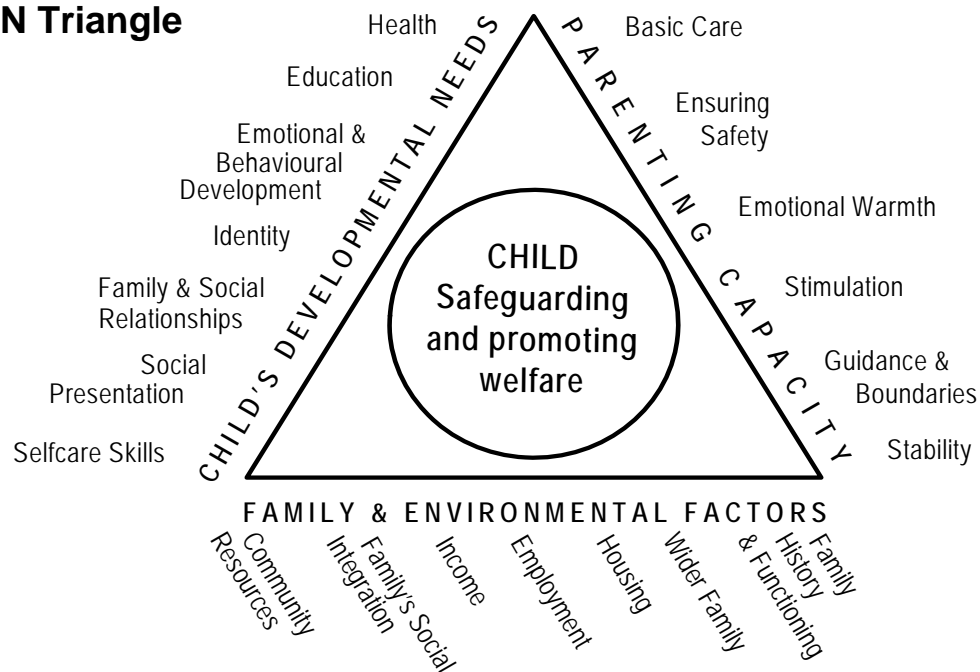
N Triangle

CHILD'S DEVELOPMENTAL NEEDS

Health

Education

Emotional & Behavioural Development

Identity

Family & Social Relationships

Social Presentation

Selfcare Skills

PARENTING CAPACITY

Basic Care

Ensuring Safety

Emotional Warmth

Stimulation

Guidance & Boundaries

Stability

CHILD
Safeguarding and promoting welfare

FAMILY & ENVIRONMENTAL FACTORS

Community Resources

Family's Social Integration

Income

Employment

Housing

Wider Family

Family History & Functioning